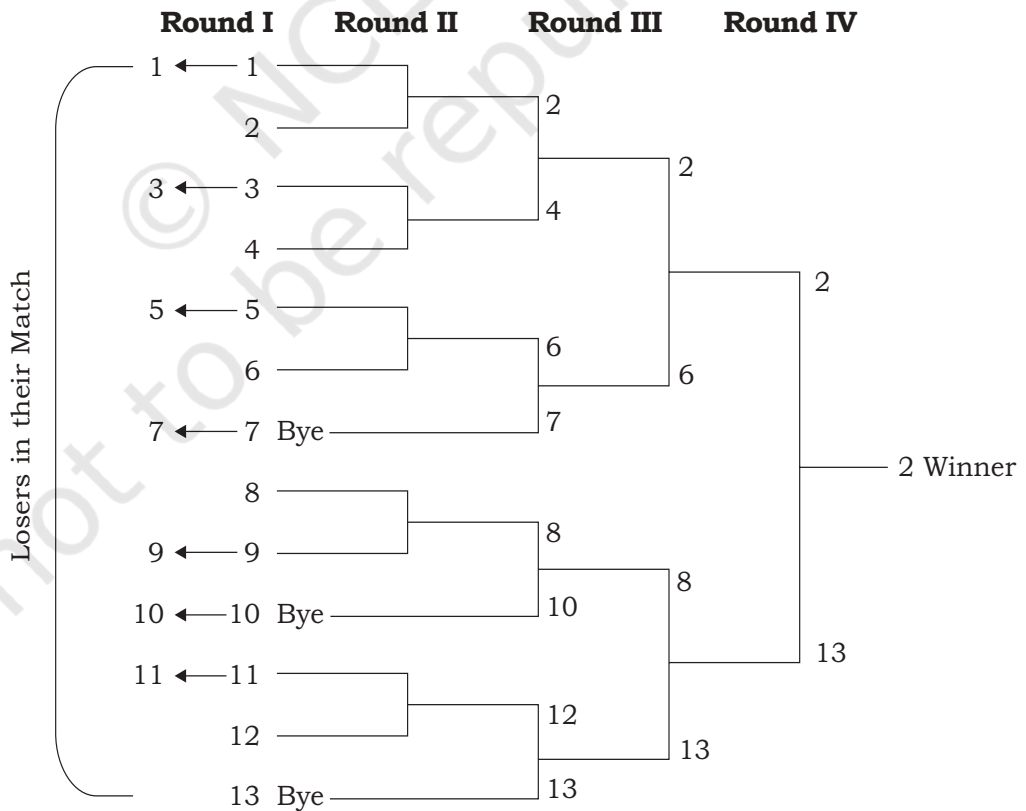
Round I Round II Round III Round IV

Losers in their Match

1 ← 1
2
3 ← 3
4
5 ← 5
6
7 ← 7 Bye
8
9 ← 9
10 ← 10 Bye
11 ← 11
12
13 Bye

2
4
6
7
8
10
12
13

2
6
8
13

2
13

2 Winner

© NCERT not to be republished